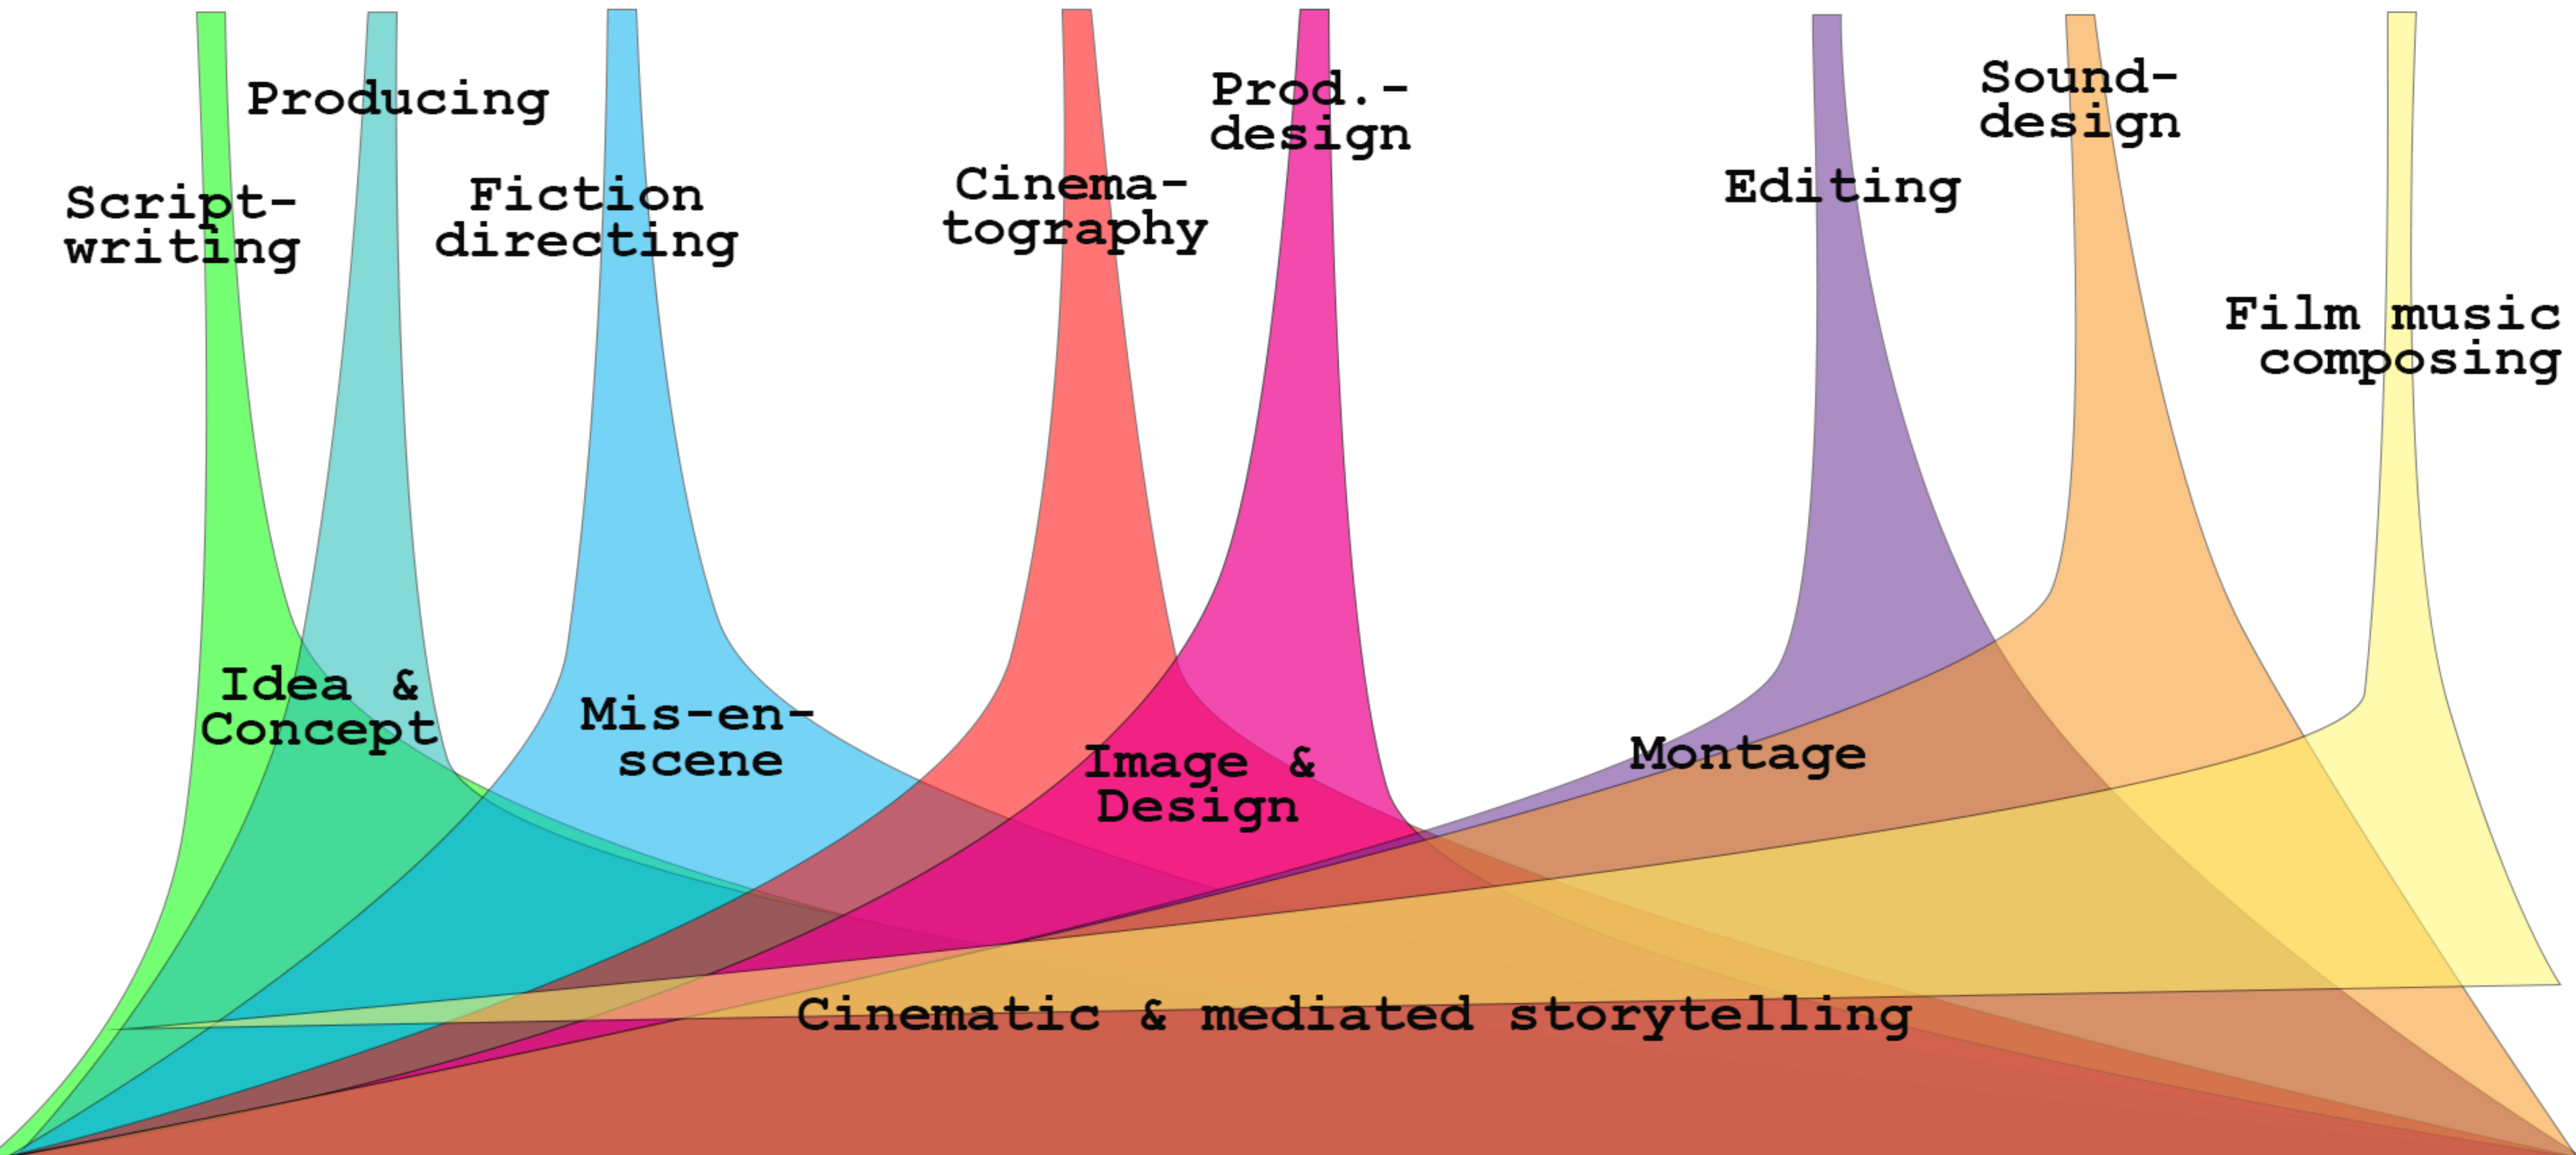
Producing

Script-writing

Fiction directing

Cinema-tography

Prod.-design

Editing

Sound-design

Film music composing

Idea & Concept

Mis-en-scene

Image & Design

Montage

Cinematic & mediated storytelling